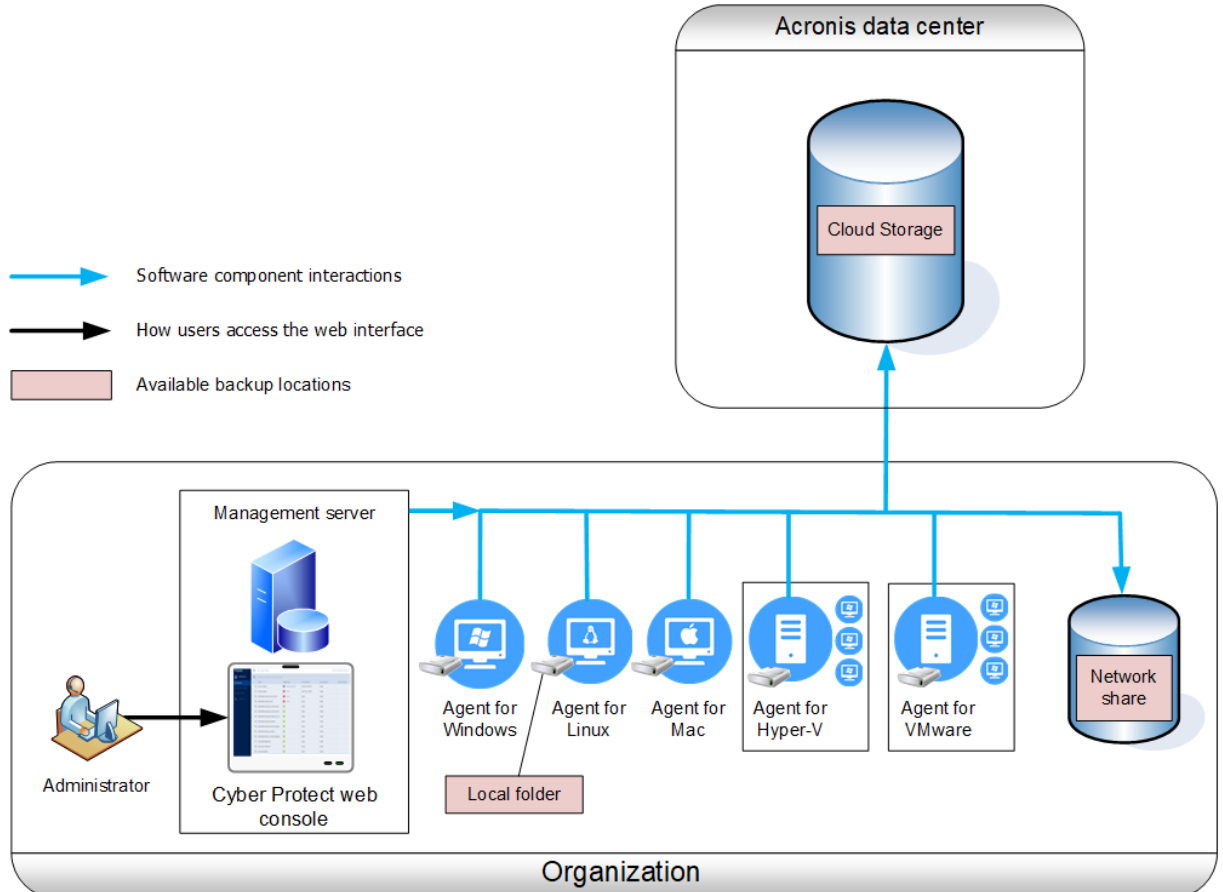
Acronis data center

Cloud Storage

Software component interactions

How users access the web interface

Available backup locations

Management server

Administrator

Cyber Protect web console

Agent for Windows

Agent for Linux

Agent for Mac

Agent for Hyper-V

Agent for VMware

Network share

Local folder

Organization